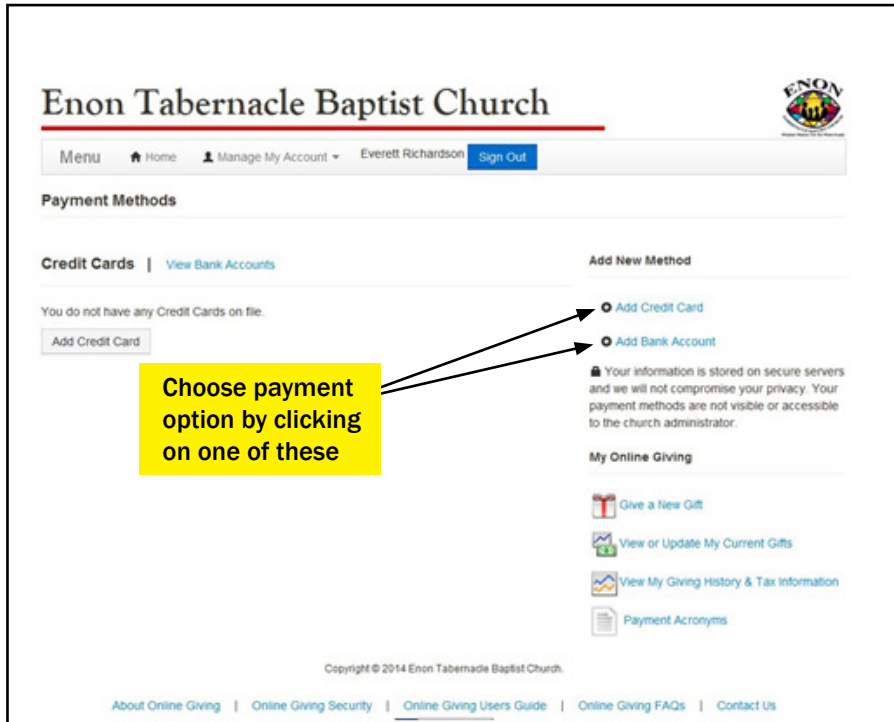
Enon Tabernacle Baptist Church

ENON

Menu Home Manage My Account Everett Richardson Sign Out

Payment Methods

Credit Cards | View Bank Accounts

You do not have any Credit Cards on file.

Add Credit Card

Add New Method

Add Credit Card

Add Bank Account

Your information is stored on secure servers and we will not compromise your privacy. Your payment methods are not visible or accessible to the church administrator.

Choose payment option by clicking on one of these

My Online Giving

Give a New Gift

View or Update My Current Gifts

View My Giving History & Tax Information

Payment Acronyms

Copyright © 2014 Enon Tabernacle Baptist Church.

About Online Giving | Online Giving Security | Online Giving Users Guide | Online Giving FAQs | Contact Us